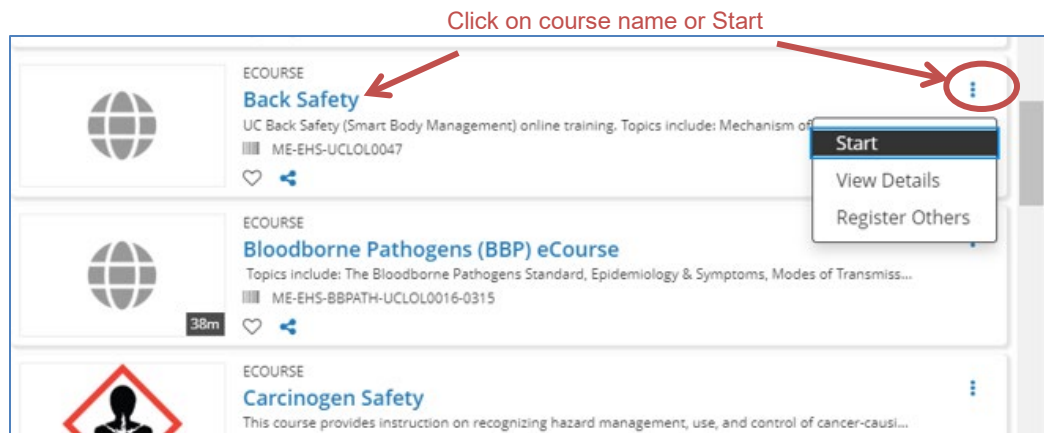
Click on course name or Start

ECOURSE
Back Safety
UC Back Safety (Smart Body Management) online training. Topics include: Mechanism of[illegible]
ME-EHS-UCLOL0047

Start
View Details
Register Others

ECOURSE
Bloodborne Pathogens (BBP) eCourse
Topics include: The Bloodborne Pathogens Standard, Epidemiology & Symptoms, Modes of Transmiss...
ME-EHS-BBPATH-UCLOL0016-0315
38m

ECOURSE
Carcinogen Safety
This course provides instruction on recognizing hazard management, use, and control of cancer-causi...